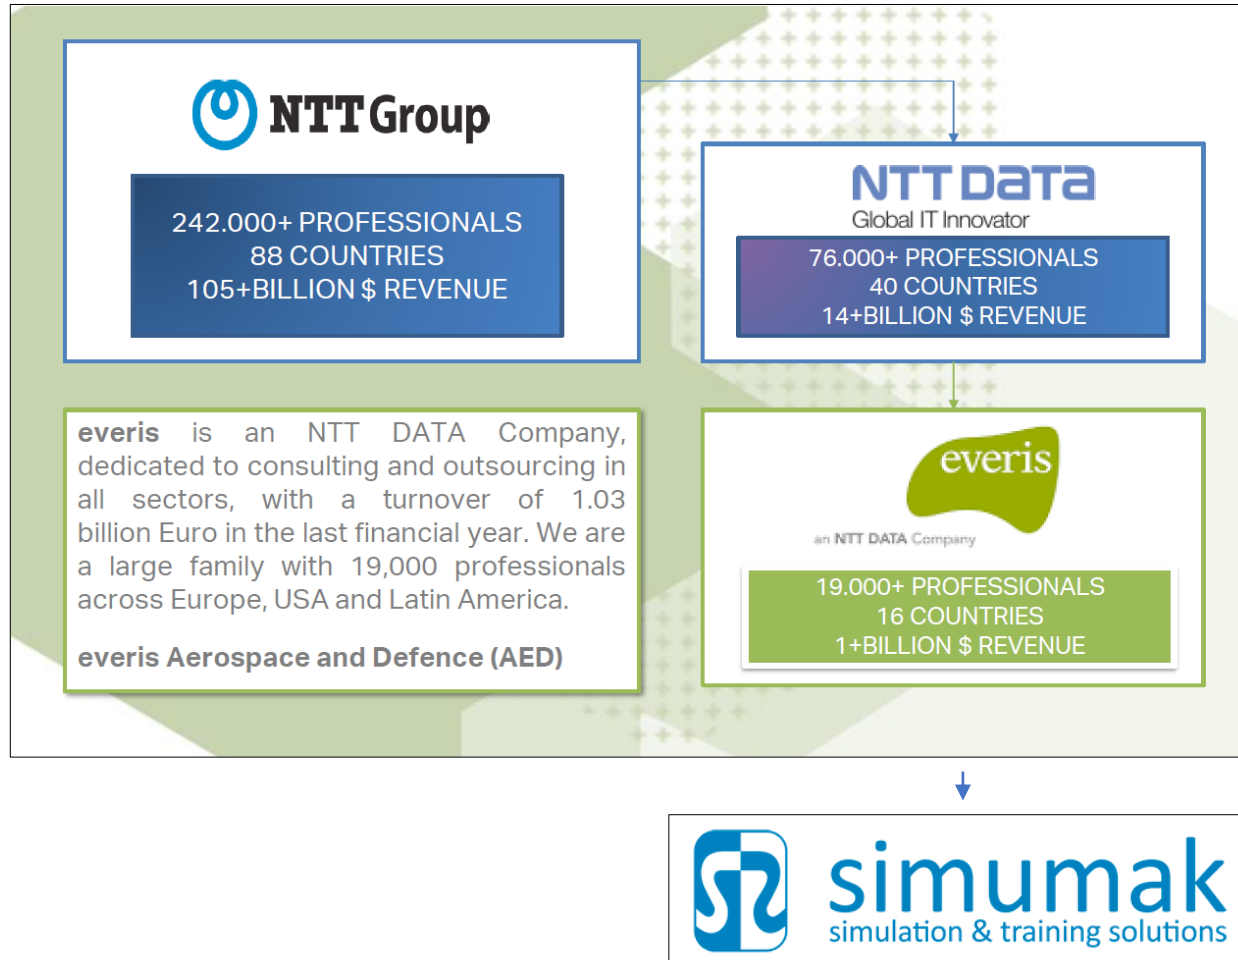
NTT Group

242.000+ PROFESSIONALS
88 COUNTRIES
105+BILLION $ REVENUE

NTT Data
Global IT Innovator

76.000+ PROFESSIONALS
40 COUNTRIES
14+BILLION $ REVENUE

everis is an NTT DATA Company, dedicated to consulting and outsourcing in all sectors, with a turnover of 1.03 billion Euro in the last financial year. We are a large family with 19,000 professionals across Europe, USA and Latin America.

everis Aerospace and Defence (AED)

everis
an NTT DATA Company

19.000+ PROFESSIONALS
16 COUNTRIES
1+BILLION $ REVENUE

simumak
simulation & training solutions